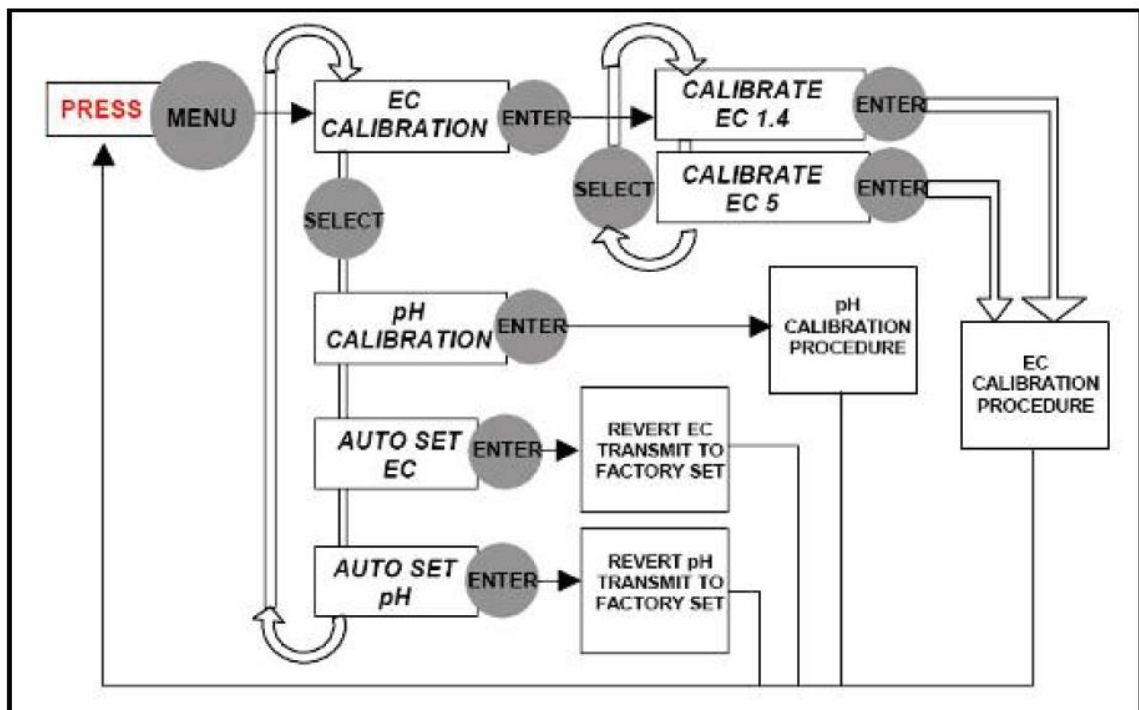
PRESS MENU

EC CALIBRATION ENTER

CALIBRATE EC 1.4 ENTER

SELECT

CALIBRATE EC 5 ENTER

SELECT

pH CALIBRATION ENTER

pH CALIBRATION PROCEDURE

EC CALIBRATION PROCEDURE

AUTO SET EC ENTER

REVERT EC TRANSMIT TO FACTORY SET

AUTO SET pH ENTER

REVERT pH TRANSMIT TO FACTORY SET